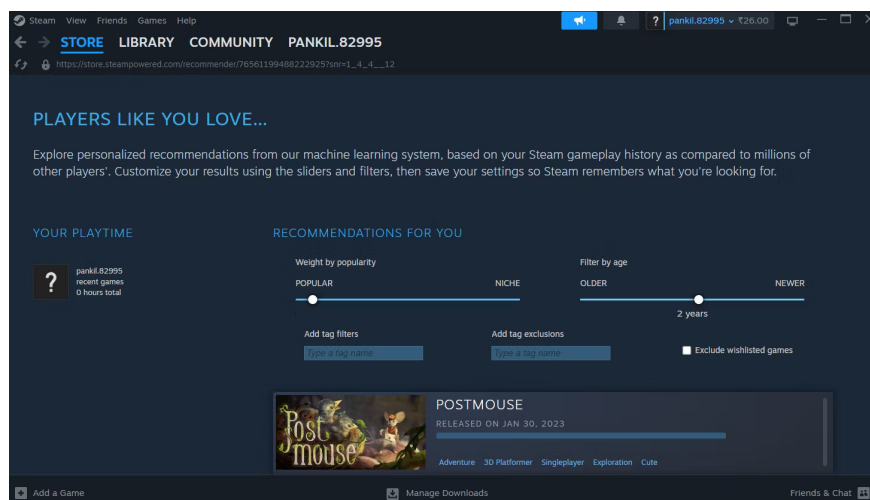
Steam View Friends Games Help

? pankil.82995 ₹26.00

STORE LIBRARY COMMUNITY PANKIL.82995

https://store.steampowered.com/recommender/76561199488222925?snr=1_4_4__12

PLAYERS LIKE YOU LOVE...

Explore personalized recommendations from our machine learning system, based on your Steam gameplay history as compared to millions of other players'. Customize your results using the sliders and filters, then save your settings so Steam remembers what you're looking for.

YOUR PLAYTIME

?
pankil.82995
recent games
0 hours total

RECOMMENDATIONS FOR YOU

Weight by popularity
POPULAR NICHE

Filter by age
OLDER NEWER
2 years

Add tag filters
Type a tag name

Add tag exclusions
Type a tag name

Exclude wishlisted games

Post mouse

POSTMOUSE
RELEASED ON JAN 30, 2023
Adventure 3D Platformer Singleplayer Exploration Cute

Add a Game Manage Downloads Friends & Chat